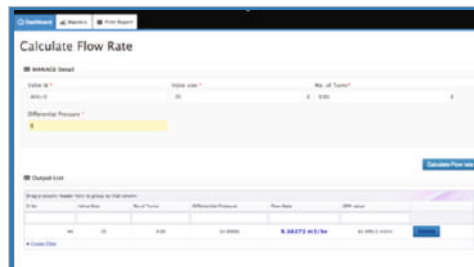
Dashboard Masters Print Report

Calculate Flow Rate

MANAGE Detail

Valve Id *
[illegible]

Valve size *
20

No. of Turns *
0.00

Differential Pressure *
8

Calculate Flow rate

Output List

Drag a column header here to group by that column

| Sr No | Valve Size | No of Turns | Differential Pressure | Flow Rate | GPM value | |
|---|---|---|---|---|---|---|
| | | | | | | |
| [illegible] | 20 | 0.00 | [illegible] | 5.36272 m3/hr | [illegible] | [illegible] |

Create Filter